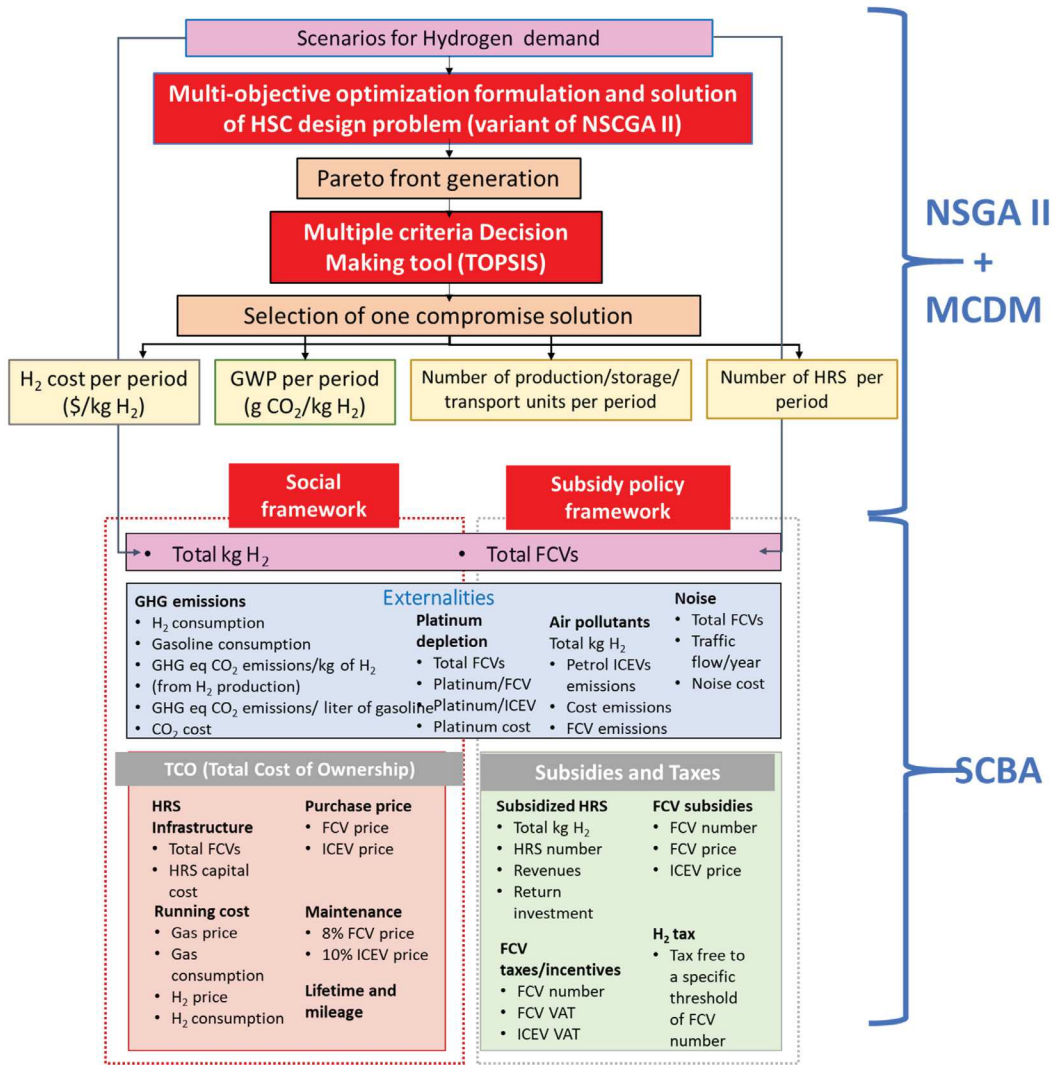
Scenarios for Hydrogen demand

Multi-objective optimization formulation and solution of HSC design problem (variant of NSCGA II)

Pareto front generation

Multiple criteria Decision Making tool (TOPSIS)

Selection of one compromise solution

$H_2$ cost per period ($/kg $H_2$)

GWP per period (g $CO_2$/kg $H_2$)

Number of production/storage/ transport units per period

Number of HRS per period

NSGA II + MCDM

Social framework

Subsidy policy framework

• Total kg $H_2$
• Total FCVs

Externalities

GHG emissions
• $H_2$ consumption
• Gasoline consumption
• GHG eq $CO_2$ emissions/kg of $H_2$
• (from $H_2$ production)
• GHG eq $CO_2$ emissions/ liter of gasoline
• $CO_2$ cost

Platinum depletion
• Total FCVs
• Platinum/FCV
• Platinum/ICEV
• Platinum cost

Air pollutants
Total kg $H_2$
• Petrol ICEVs emissions
• Cost emissions
• FCV emissions

Noise
• Total FCVs
• Traffic flow/year
• Noise cost

SCBA

TCO (Total Cost of Ownership)

HRS Infrastructure
• Total FCVs
• HRS capital cost

Running cost
• Gas price
• Gas consumption
• $H_2$ price
• $H_2$ consumption

Purchase price
• FCV price
• ICEV price

Maintenance
• 8% FCV price
• 10% ICEV price

Lifetime and mileage

Subsidies and Taxes

Subsidized HRS
• Total kg $H_2$
• HRS number
• Revenues
• Return investment

FCV taxes/incentives
• FCV number
• FCV VAT
• ICEV VAT

FCV subsidies
• FCV number
• FCV price
• ICEV price

$H_2$ tax
• Tax free to a specific threshold of FCV number